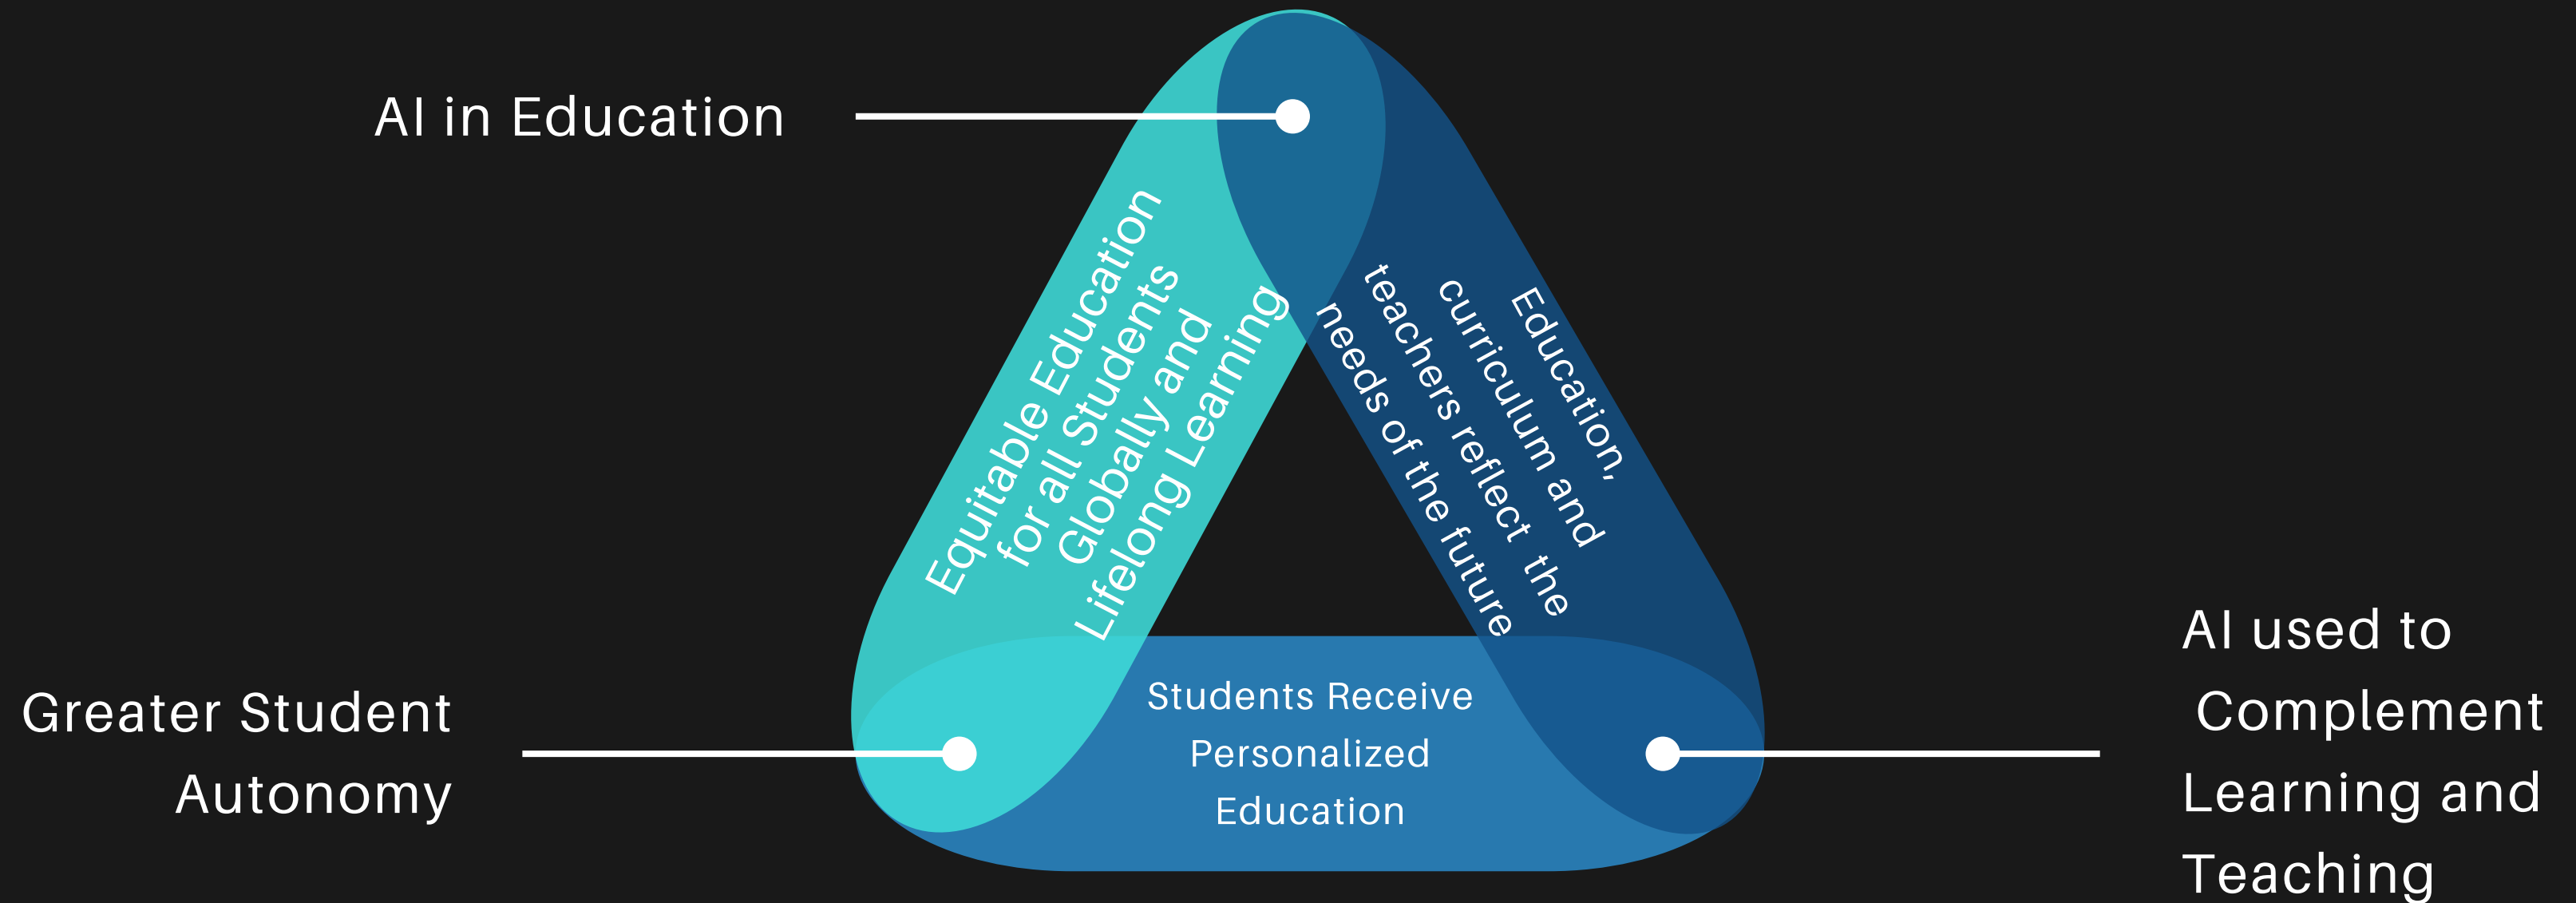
AI in Education

Equitable Education for all Students Globally and Lifelong Learning

Education, curriculum and teachers reflect the needs of the future

Greater Student Autonomy

Students Receive Personalized Education

AI used to Complement Learning and Teaching